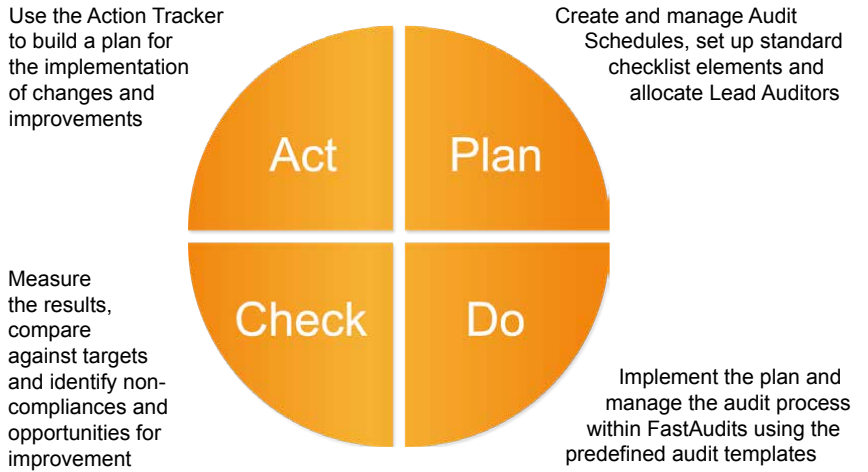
Use the Action Tracker to build a plan for the implementation of changes and improvements

Create and manage Audit Schedules, set up standard checklist elements and allocate Lead Auditors

Act

Plan

Check

Do

Measure the results, compare against targets and identify non-compliances and opportunities for improvement

Implement the plan and manage the audit process within FastAudits using the predefined audit templates